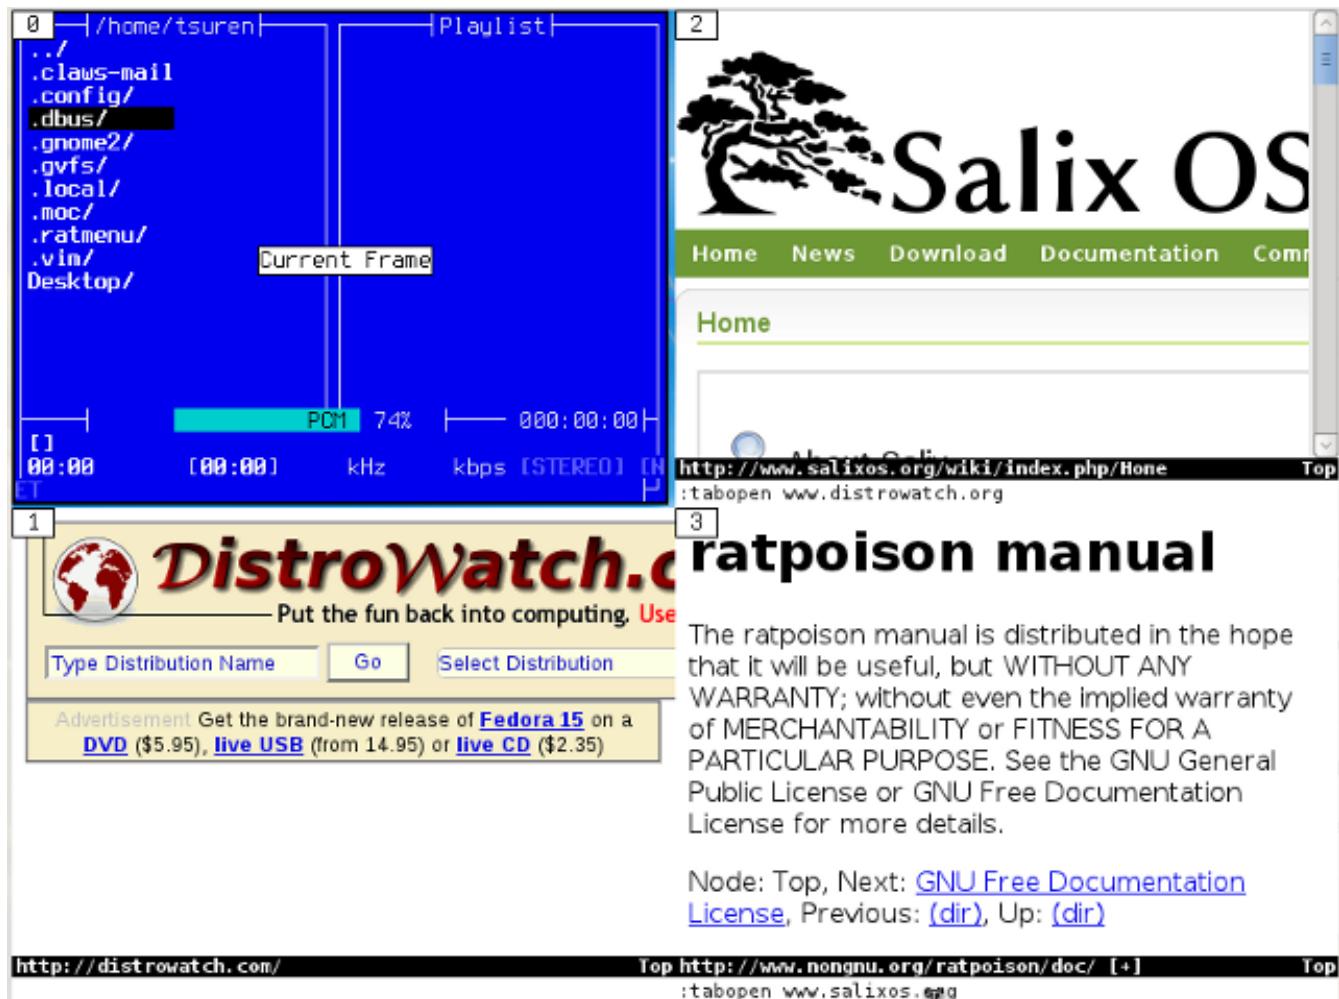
0 /home/tsuren Playlist
../
.claws-mail
.config/
.dbus/
.gnome2/
.gvfs/
.local/
.moc/
.ratmenu/
.vim/
Desktop/

Current Frame

PCM 74% 000:00:00
[]
00:00 [00:00] kHz kbps [STEREO] [N
ET

2

Salix OS

Home News Download Documentation Comm

Home

About Salix

http://www.salixos.org/wiki/index.php/Home Top
:tabopen www.distrowatch.org

1

DistroWatch.c
Put the fun back into computing. Use

Type Distribution Name Go Select Distribution

Advertisement Get the brand-new release of Fedora 15 on a DVD ($5.95), live USB (from 14.95) or live CD ($2.35)

3

ratpoison manual

The ratpoison manual is distributed in the hope that it will be useful, but WITHOUT ANY WARRANTY; without even the implied warranty of MERCHANTABILITY or FITNESS FOR A PARTICULAR PURPOSE. See the GNU General Public License or GNU Free Documentation License for more details.

Node: Top, Next: GNU Free Documentation License, Previous: (dir), Up: (dir)

http://distrowatch.com/ Top http://www.nongnu.org/ratpoison/doc/ [+] Top
:tabopen www.salixos.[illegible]